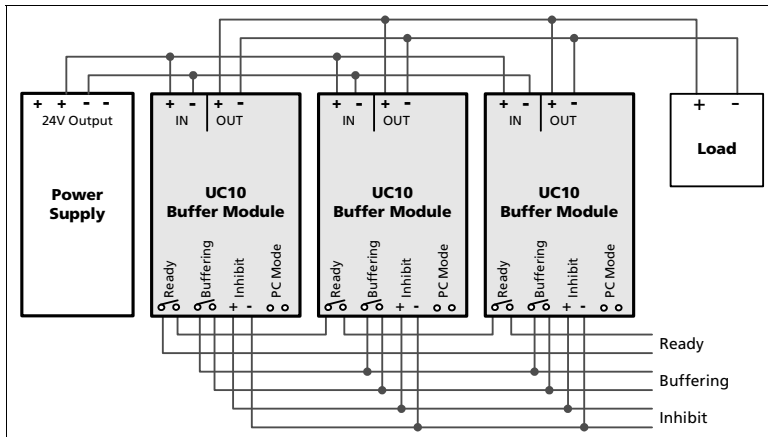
+ + - -
24V Output

Power Supply

+ -
IN
+ -
OUT

UC10
Buffer Module

Ready
Buffering
Inhibit
+ -
PC Mode

+ -
IN
+ -
OUT

UC10
Buffer Module

Ready
Buffering
Inhibit
+ -
PC Mode

+ -
IN
+ -
OUT

UC10
Buffer Module

Ready
Buffering
Inhibit
+ -
PC Mode

+ -
Load

Ready
Buffering
Inhibit